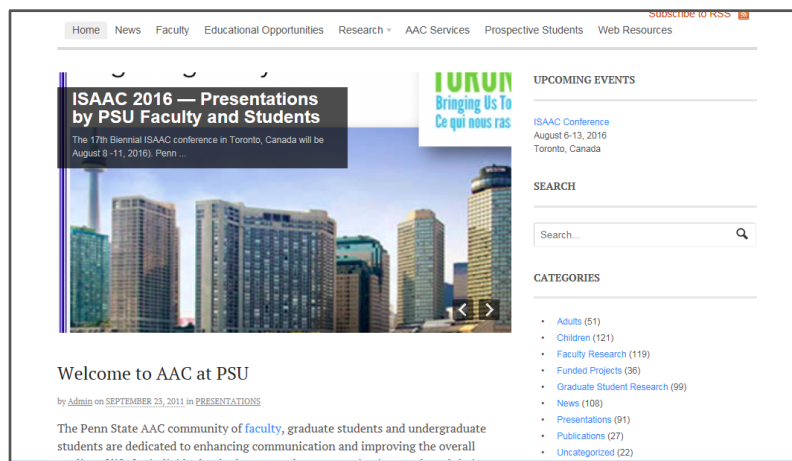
Subscribe to RSS

Home News Faculty Educational Opportunities Research AAC Services Prospective Students Web Resources

ISAAC 2016 — Presentations by PSU Faculty and Students

The 17th Biennial ISAAC conference in Toronto, Canada will be August 8 -11, 2016). Penn ...

TORON
Bringing Us To
Ce qui nous rass

Welcome to AAC at PSU

by Admin on SEPTEMBER 23, 2011 in PRESENTATIONS

The Penn State AAC community of faculty, graduate students and undergraduate students are dedicated to enhancing communication and improving the overall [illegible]

UPCOMING EVENTS

ISAAC Conference
August 6-13, 2016
Toronto, Canada

SEARCH

Search...

CATEGORIES

- Adults (51)
- Children (121)
- Faculty Research (119)
- Funded Projects (36)
- Graduate Student Research (99)
- News (108)
- Presentations (91)
- Publications (27)
- Uncategorized (22)